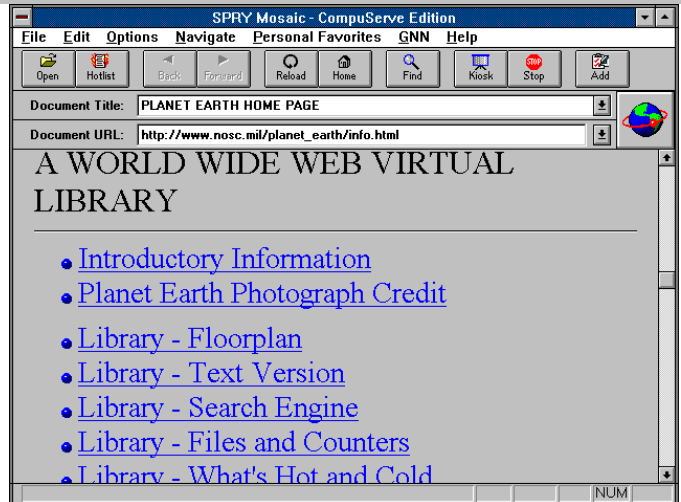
SPRY Mosaic - CompuServe Edition

File Edit Options Navigate Personal Favorites GNN Help

Open Hotlist Back Forward Reload Home Find Kiosk Stop Add

Document Title: PLANET EARTH HOME PAGE

Document URL: http://www.nosc.mil/planet_earth/info.html

A WORLD WIDE WEB VIRTUAL LIBRARY

- Introductory Information
- Planet Earth Photograph Credit
- Library - Floorplan
- Library - Text Version
- Library - Search Engine
- Library - Files and Counters
- Library - What's Hot and Cold

NUM